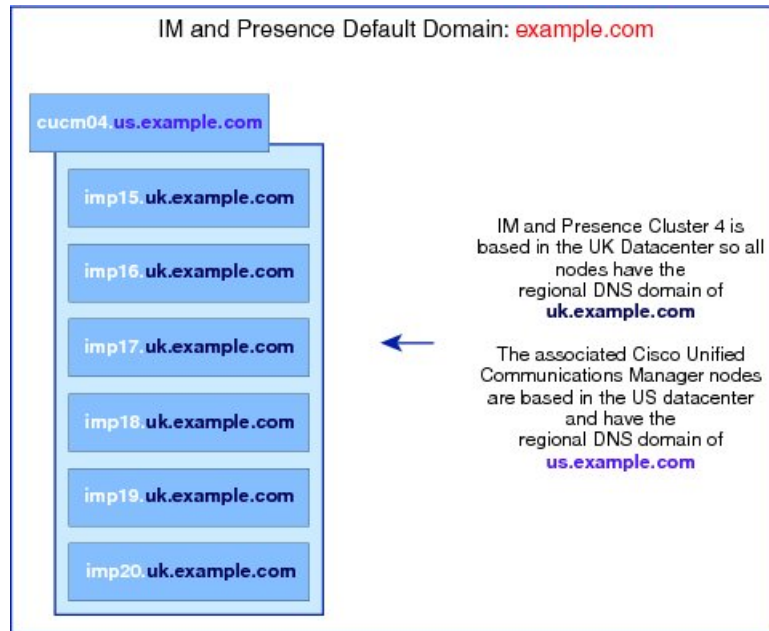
IM and Presence Default Domain: example.com

cucm04.us.example.com

imp15.uk.example.com

imp16.uk.example.com

imp17.uk.example.com

imp18.uk.example.com

imp19.uk.example.com

imp20.uk.example.com

IM and Presence Cluster 4 is based in the UK Datacenter so all nodes have the regional DNS domain of uk.example.com

The associated Cisco Unified Communications Manager nodes are based in the US datacenter and have the regional DNS domain of us.example.com